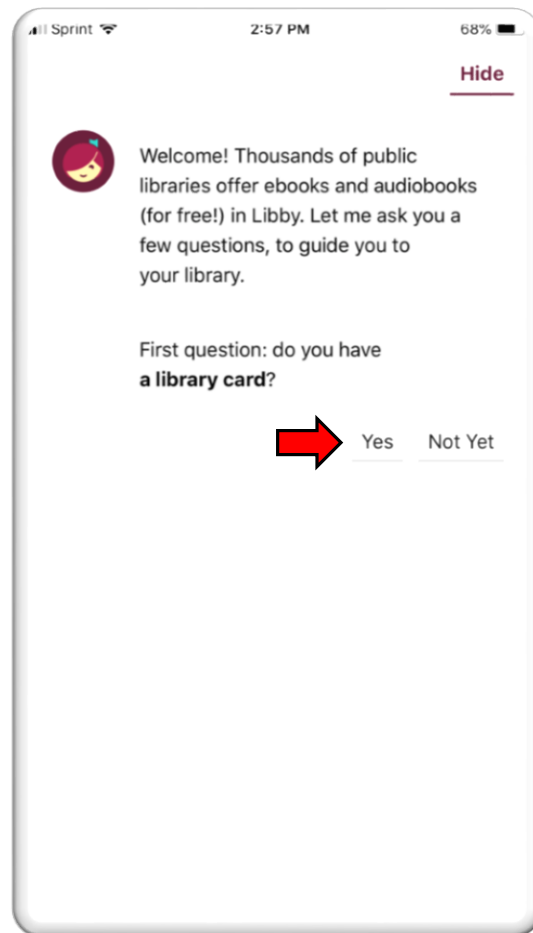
Sprint 2:57 PM 68%

Hide

Welcome! Thousands of public libraries offer ebooks and audiobooks (for free!) in Libby. Let me ask you a few questions, to guide you to your library.

First question: do you have **a library card**?

Yes

Not Yet